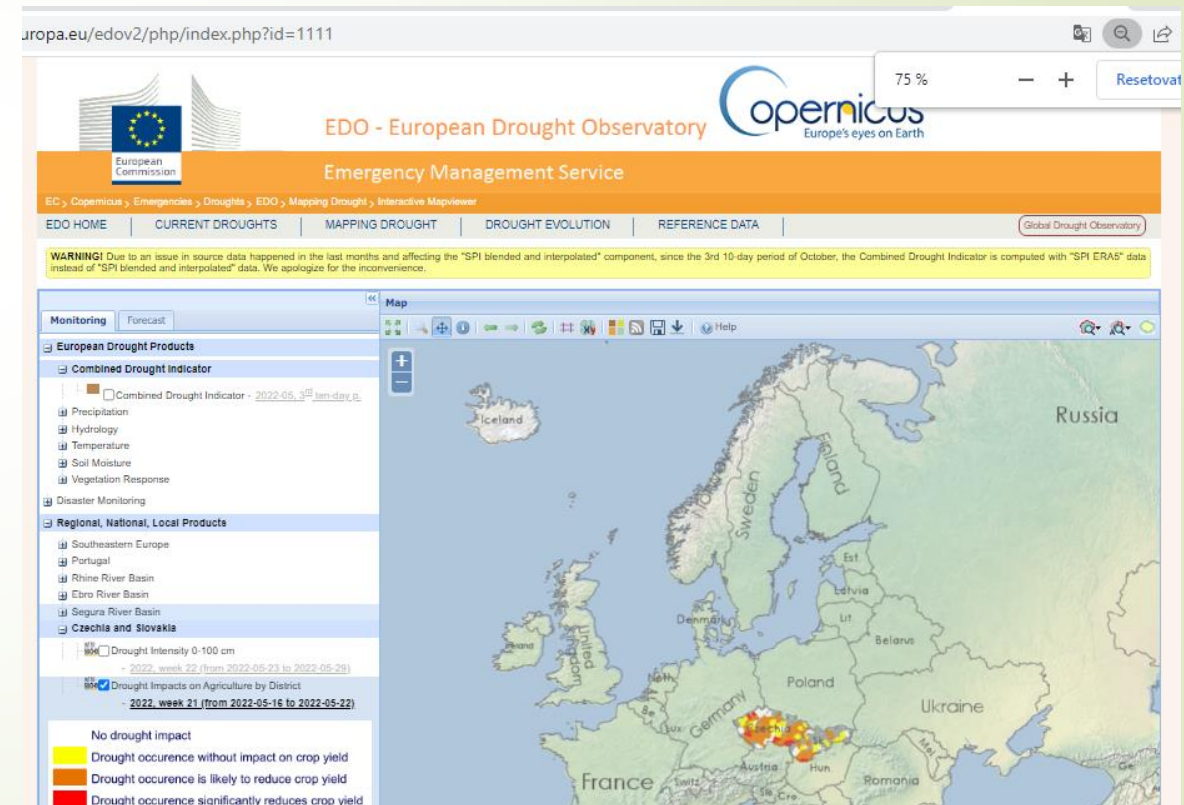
uropa.eu/edov2/php/index.php?id=1111

75 %

Resetovat

European Commission

EDO - European Drought Observatory

Copernicus Europe's eyes on Earth

Emergency Management Service

EC › Copernicus › Emergencies › Droughts › EDO › Mapping Drought › Interactive Mapviewer

EDO HOME | CURRENT DROUGHTS | MAPPING DROUGHT | DROUGHT EVOLUTION | REFERENCE DATA

Global Drought Observatory

WARNING! Due to an issue in source data happened in the last months and affecting the "SPI blended and interpolated" component, since the 3rd 10-day period of October, the Combined Drought Indicator is computed with "SPI ERA5" data instead of "SPI blended and interpolated" data. We apologize for the inconvenience.

Monitoring | Forecast

European Drought Products
Combined Drought Indicator
Combined Drought Indicator - 2022-05, 3rd ten-day p.
Precipitation
Hydrology
Temperature
Soil Moisture
Vegetation Response
Disaster Monitoring
Regional, National, Local Products
Southeastern Europe
Portugal
Rhine River Basin
Ebro River Basin
Segura River Basin
Czechia and Slovakia
Drought Intensity 0-100 cm
- 2022, week 22 (from 2022-05-23 to 2022-05-29)
Drought Impacts on Agriculture by District
- 2022, week 21 (from 2022-05-16 to 2022-05-22)

No drought impact
Drought occurence without impact on crop yield
Drought occurence is likely to reduce crop yield
Drought occurence significantly reduces crop yield

Map

Help

Iceland
Russia
Finland
Norway
Sweden
Est
Latvia
Lit
Denmark
Belarus
Ireland
United Kingdom
Neth
Poland
Germany
Be
Lux
Czechia
Ukraine
Austria
Hun
Switz
France
Romania
Slo
Cro